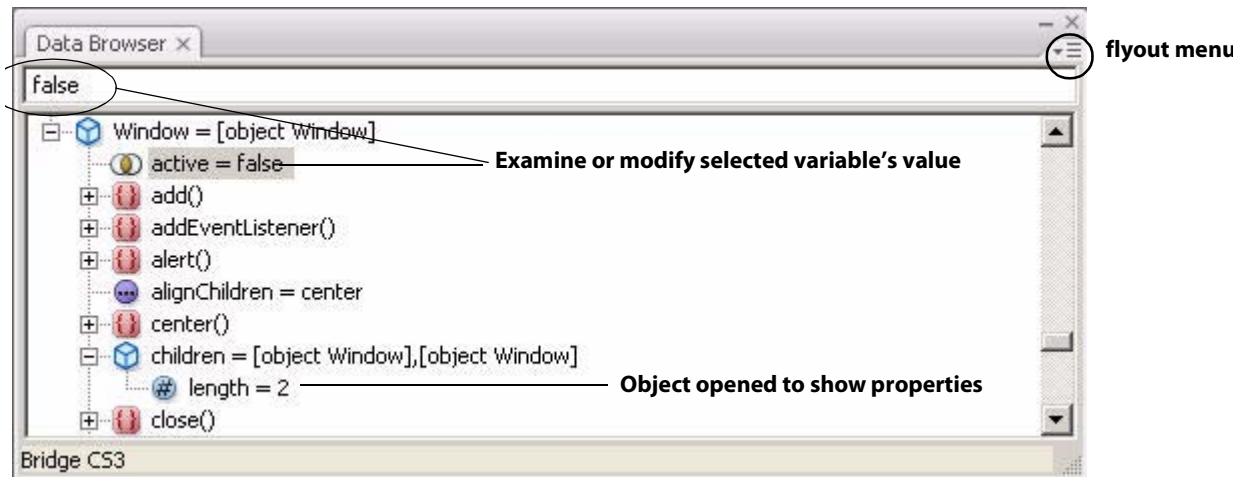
Data Browser ×

flyout menu

false

Window = [object Window]

active = false

Examine or modify selected variable's value

add()

addEventListener()

alert()

alignChildren = center

center()

children = [object Window],[object Window]

length = 2

Object opened to show properties

close()

Bridge CS3